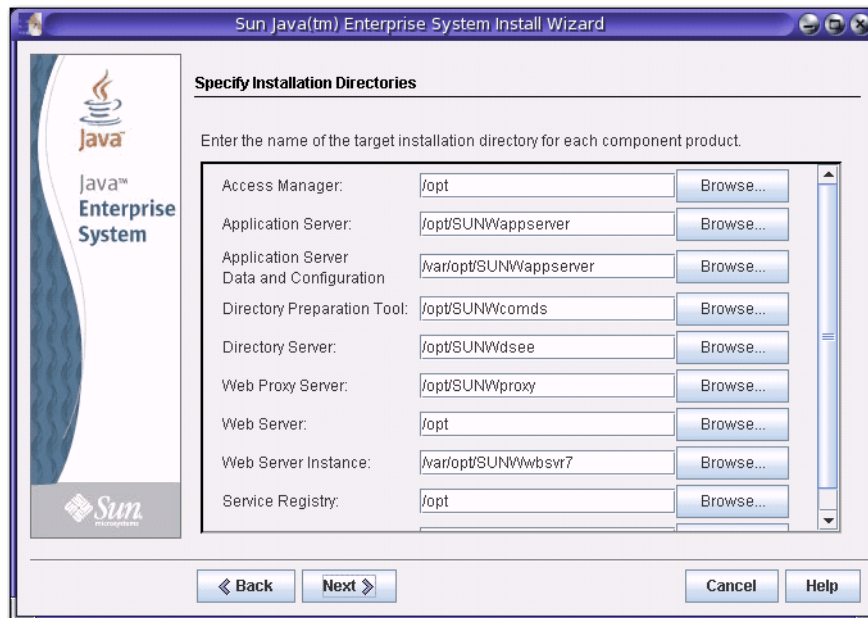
Sun Java(tm) Enterprise System Install Wizard

Java

Java™ Enterprise System

Sun microsystems

Specify Installation Directories

Enter the name of the target installation directory for each component product.

| | | |
|---|---|---|
| Access Manager: | /opt | Browse... |
| Application Server: | /opt/SUNWappserver | Browse... |
| Application Server Data and Configuration | /var/opt/SUNWappserver | Browse... |
| Directory Preparation Tool: | /opt/SUNWcomds | Browse... |
| Directory Server: | /opt/SUNWdsee | Browse... |
| Web Proxy Server: | /opt/SUNWproxy | Browse... |
| Web Server: | /opt | Browse... |
| Web Server Instance: | /var/opt/SUNWwbsvr7 | Browse... |
| Service Registry: | /opt | Browse... |

« Back  Next »  Cancel  Help